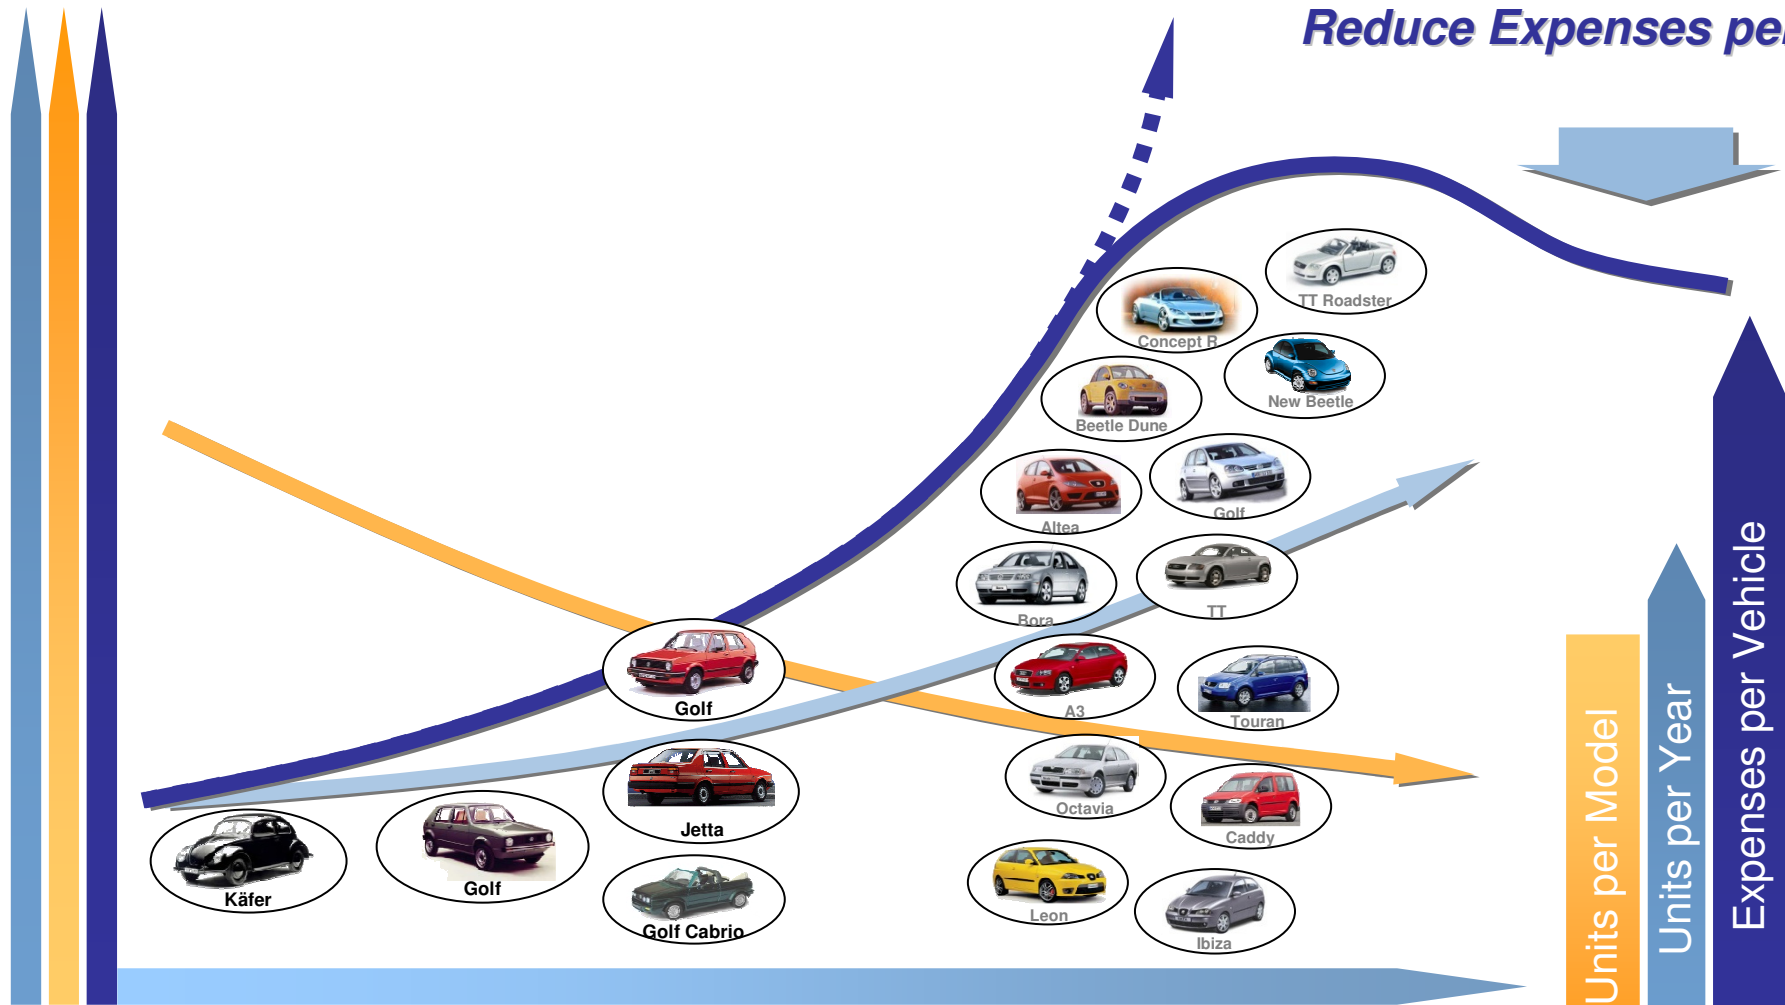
Reduce Expenses pe

TT Roadster
Concept R
New Beetle
Beetle Dune
Altea
Golf
Bora
TT
Golf
A3
Touran
Octavia
Caddy
Jetta
Käfer
Golf
Golf Cabrio
Leon
Ibiza

Units per Model
Units per Year
Expenses per Vehicle